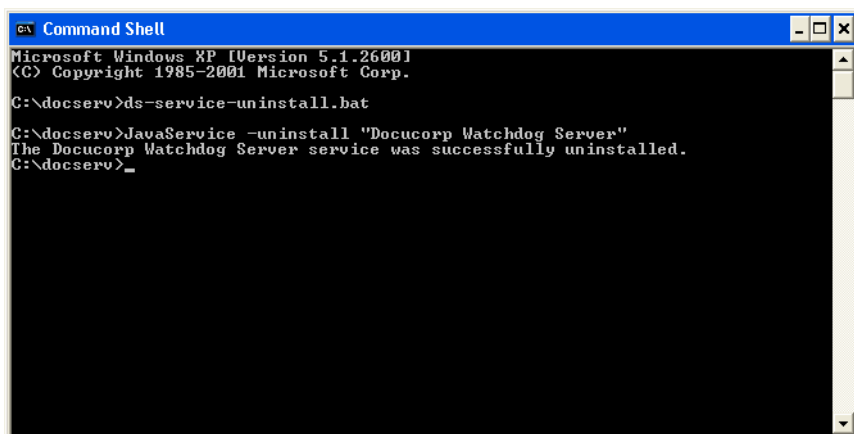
Command Shell

Microsoft Windows XP [Version 5.1.2600]
(C) Copyright 1985-2001 Microsoft Corp.

C:\docserv>ds-service-uninstall.bat

C:\docserv>JavaService -uninstall "Docucorp Watchdog Server"
The Docucorp Watchdog Server service was successfully uninstalled.
C:\docserv>_